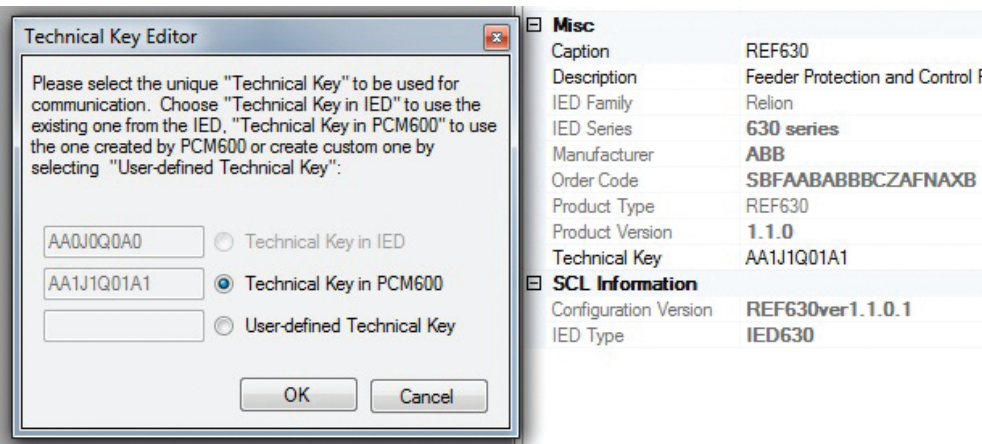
Technical Key Editor

Please select the unique "Technical Key" to be used for communication. Choose "Technical Key in IED" to use the existing one from the IED, "Technical Key in PCM600" to use the one created by PCM600 or create custom one by selecting "User-defined Technical Key":

AA0J0Q0A0 Technical Key in IED
AA1J1Q01A1 Technical Key in PCM600
User-defined Technical Key

OK Cancel

| | |
|---|---|
| ⊟ Misc | |
| Caption | REF630 |
| Description | Feeder Protection and Control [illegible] |
| IED Family | Relion |
| IED Series | 630 series |
| Manufacturer | ABB |
| Order Code | SBFAABABBBCZAFNAXB |
| Product Type | REF630 |
| Product Version | 1.1.0 |
| Technical Key | AA1J1Q01A1 |
| ⊟ SCL Information | |
| Configuration Version | REF630ver1.1.0.1 |
| IED Type | IED630 |